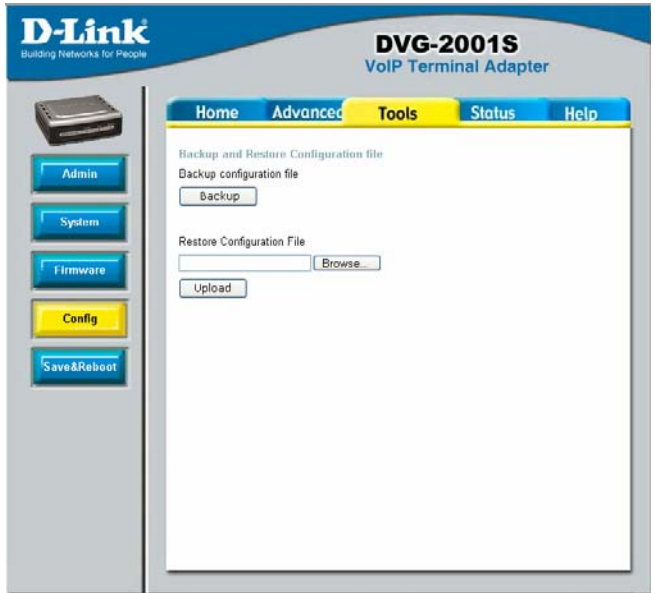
D-Link
Building Networks for People

DVG-2001S
VoIP Terminal Adapter

Home
Advanced
Tools
Status
Help

Admin
System
Firmware
Config
Save&Reboot

Backup and Restore Configuration file
Backup configuration file
Backup

Restore Configuration File
Browse...
Upload